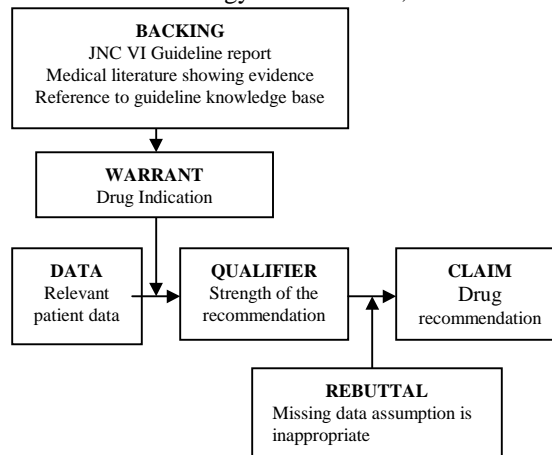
BACKING
JNC VI Guideline report
Medical literature showing evidence
Reference to guideline knowledge base

WARRANT
Drug Indication

DATA
Relevant patient data

QUALIFIER
Strength of the recommendation

CLAIM
Drug recommendation

REBUTTAL
Missing data assumption is inappropriate